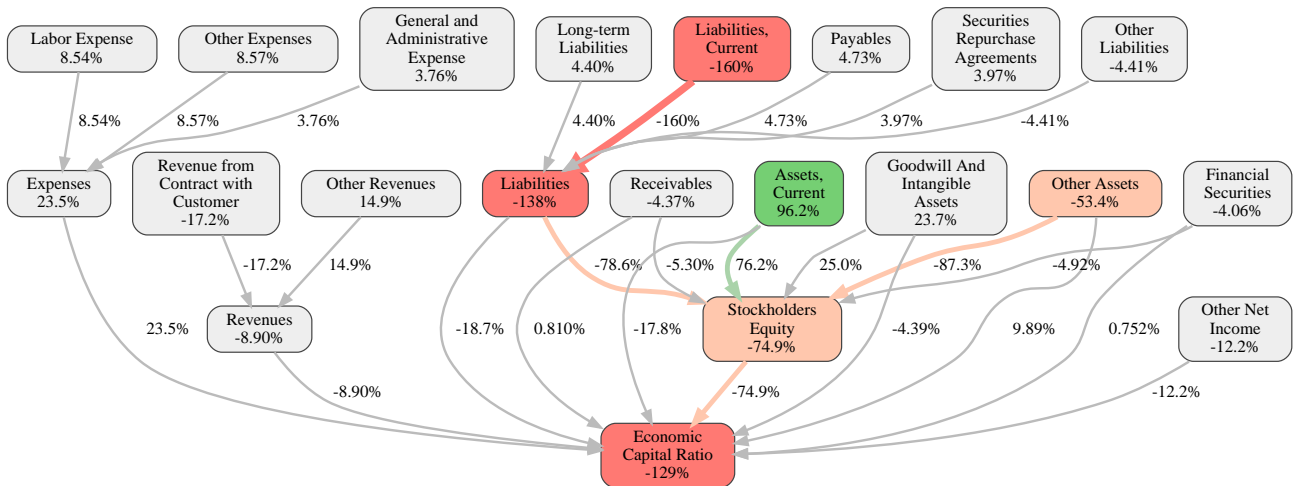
Labor Expense
8.54%

Other Expenses
8.57%

General and Administrative Expense
3.76%

Long-term Liabilities
4.40%

Liabilities, Current
-160%

Payables
4.73%

Securities Repurchase Agreements
3.97%

Other Liabilities
-4.41%

8.54%
8.57%
3.76%
4.40%
-160%
4.73%
3.97%
-4.41%

Expenses
23.5%

Revenue from Contract with Customer
-17.2%

Other Revenues
14.9%

Liabilities
-138%

Receivables
-4.37%

Assets, Current
96.2%

Goodwill And Intangible Assets
23.7%

Other Assets
-53.4%

Financial Securities
-4.06%

-17.2%
14.9%
-78.6%
-5.30%
76.2%
25.0%
-87.3%
-4.92%

Revenues
-8.90%

23.5%
-18.7%
0.810%
-17.8%

Stockholders Equity
-74.9%

-4.39%
9.89%
0.752%

Other Net Income
-12.2%

-8.90%
-74.9%
-12.2%

Economic Capital Ratio
-129%